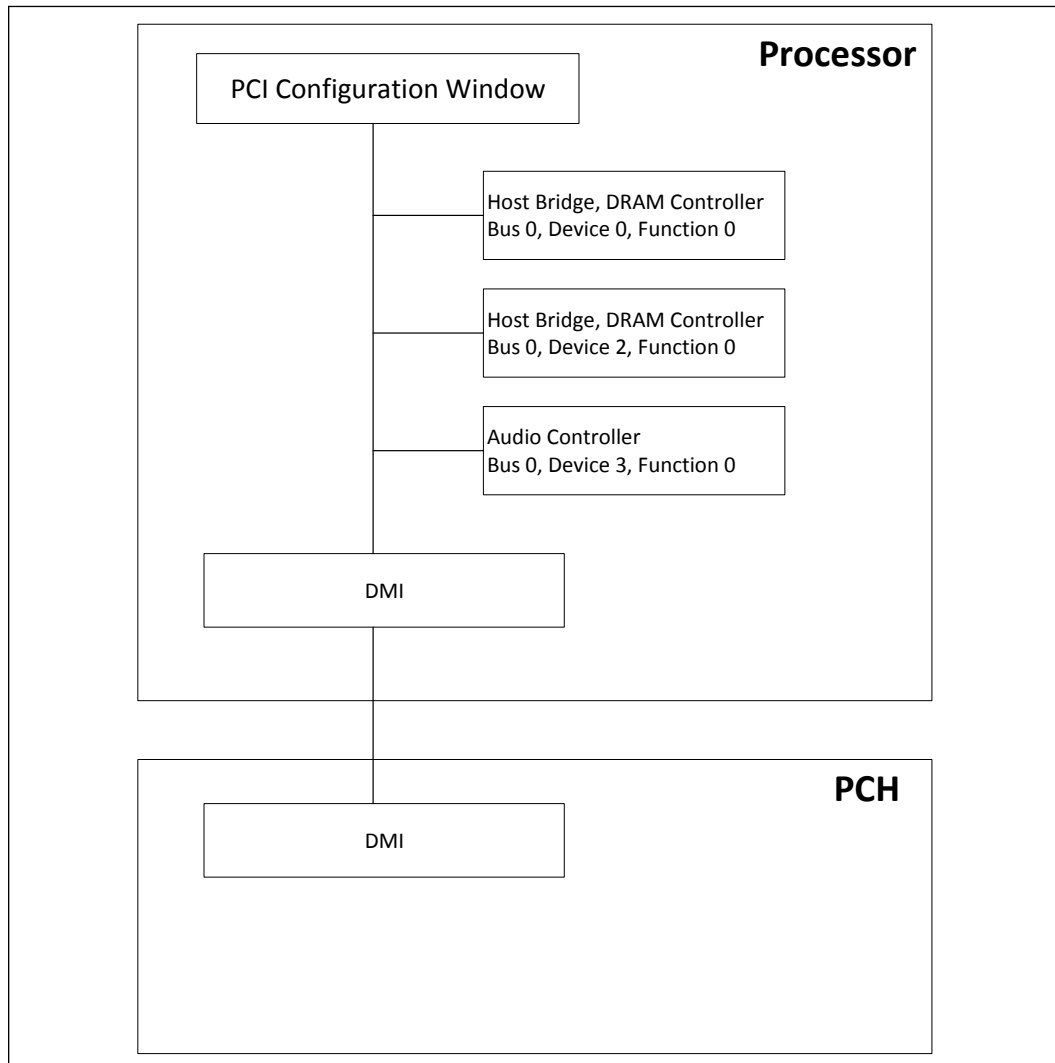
Processor

PCI Configuration Window

Host Bridge, DRAM Controller
Bus 0, Device 0, Function 0

Host Bridge, DRAM Controller
Bus 0, Device 2, Function 0

Audio Controller
Bus 0, Device 3, Function 0

DMI

PCH

DMI